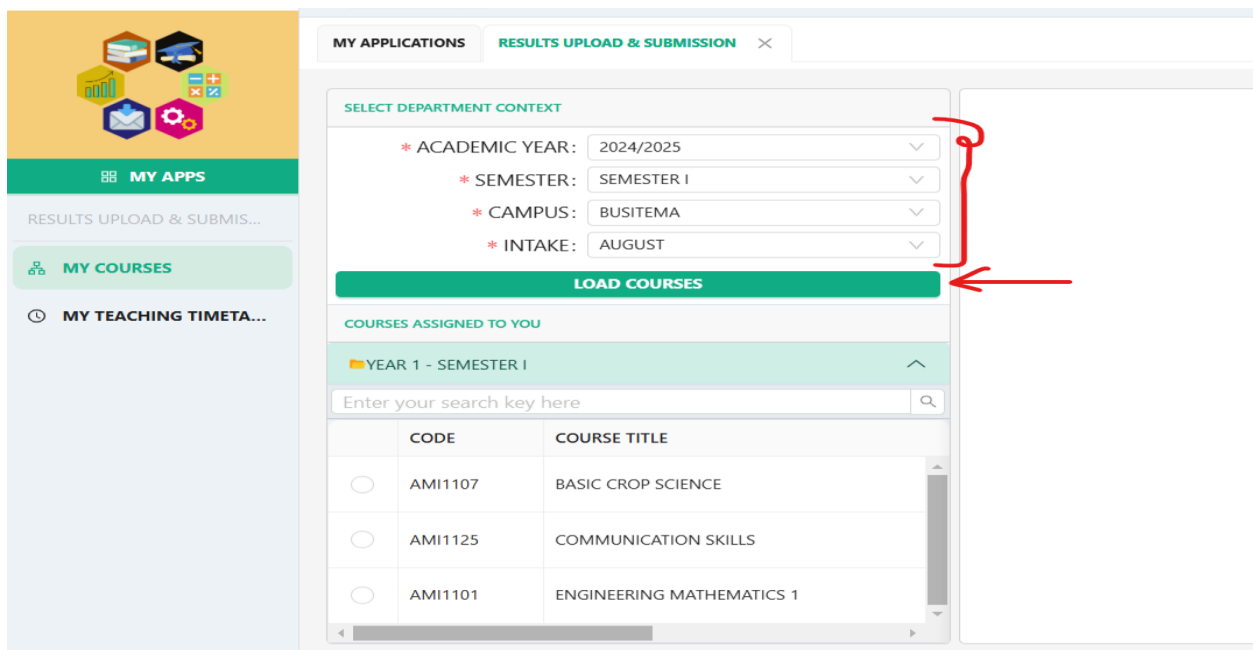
MY APPS

RESULTS UPLOAD & SUBMIS...

MY COURSES

MY TEACHING TIMETA...

MY APPLICATIONS

RESULTS UPLOAD & SUBMISSION

SELECT DEPARTMENT CONTEXT

* ACADEMIC YEAR: 2024/2025

* SEMESTER: SEMESTER I

* CAMPUS: BUSITEMA

* INTAKE: AUGUST

LOAD COURSES

COURSES ASSIGNED TO YOU

YEAR 1 - SEMESTER I

Enter your search key here

| | CODE | COURSE TITLE |
|---|---|---|
| | AMI1107 | BASIC CROP SCIENCE |
| | AMI1125 | COMMUNICATION SKILLS |
| | AMI1101 | ENGINEERING MATHEMATICS 1 |